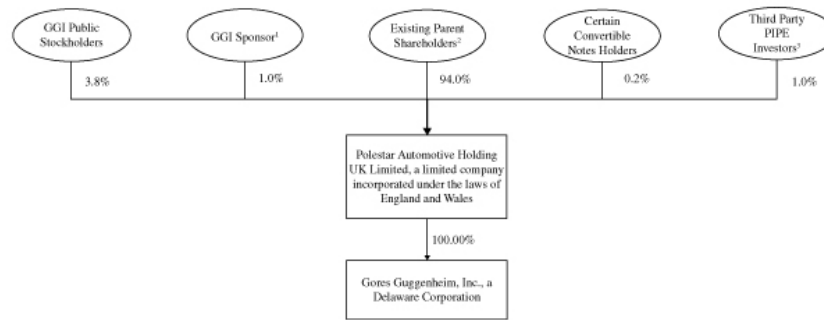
GGI Public Stockholders

GGI Sponsor$^1$

Existing Parent Shareholders$^2$

Certain Convertible Notes Holders

Third Party PIPE Investors$^3$

3.8%

1.0%

94.0%

0.2%

1.0%

Polestar Automotive Holding UK Limited, a limited company incorporated under the laws of England and Wales

100.00%

Gores Guggenheim, Inc., a Delaware Corporation